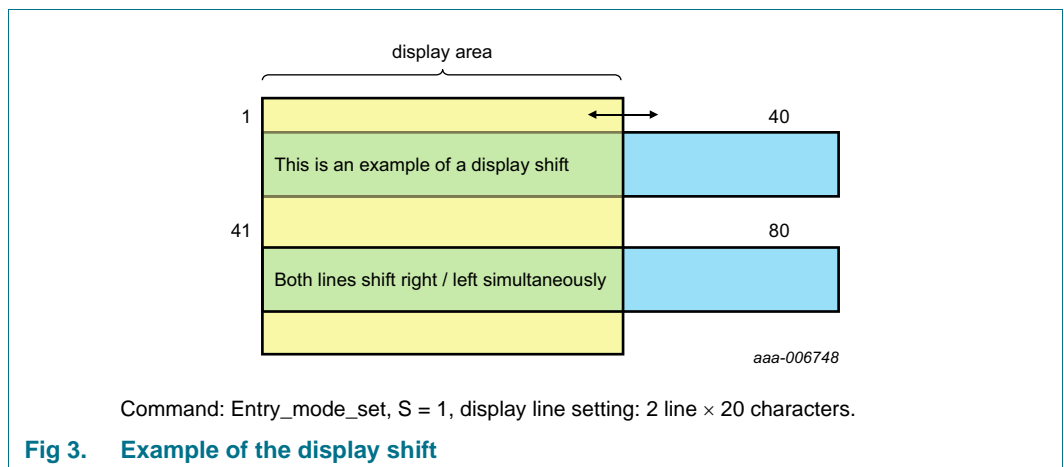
display area

1

40

This is an example of a display shift

41

80

Both lines shift right / left simultaneously

aaa-006748

Command: Entry_mode_set, S = 1, display line setting: 2 line $\times$ 20 characters.

Fig 3. Example of the display shift